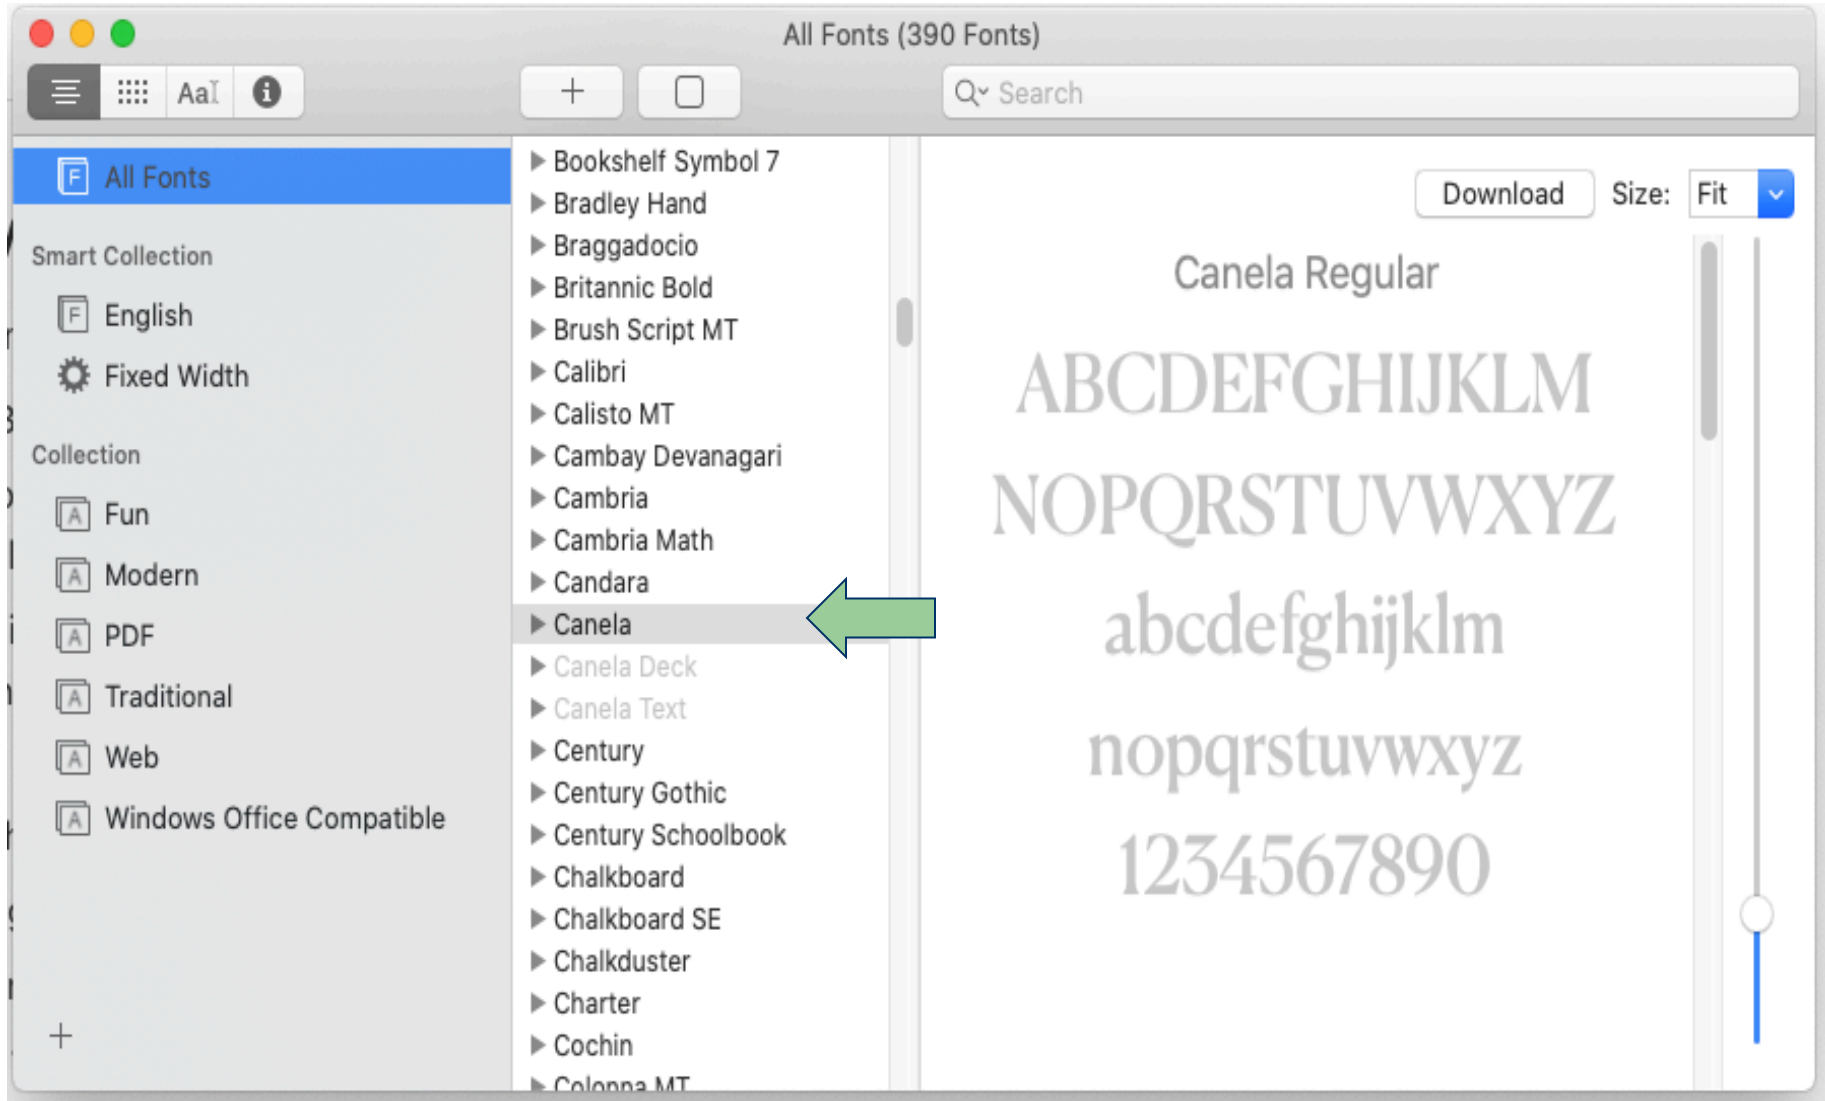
All Fonts (390 Fonts)

AaI

+

Search

All Fonts

Smart Collection

English

Fixed Width

Collection

Fun

Modern

PDF

Traditional

Web

Windows Office Compatible

+

Bookshelf Symbol 7
Bradley Hand
Braggadocio
Britannic Bold
Brush Script MT
Calibri
Calisto MT
Cambay Devanagari
Cambria
Cambria Math
Candara
Canela
Canela Deck
Canela Text
Century
Century Gothic
Century Schoolbook
Chalkboard
Chalkboard SE
Chalkduster
Charter
Cochin
Colonna MT

Download

Size: Fit

Canela Regular

ABCDEFGHIJKLM
NOPQRSTUVWXYZ
abcdefghijklm
nopqrstuvwxyz
1234567890